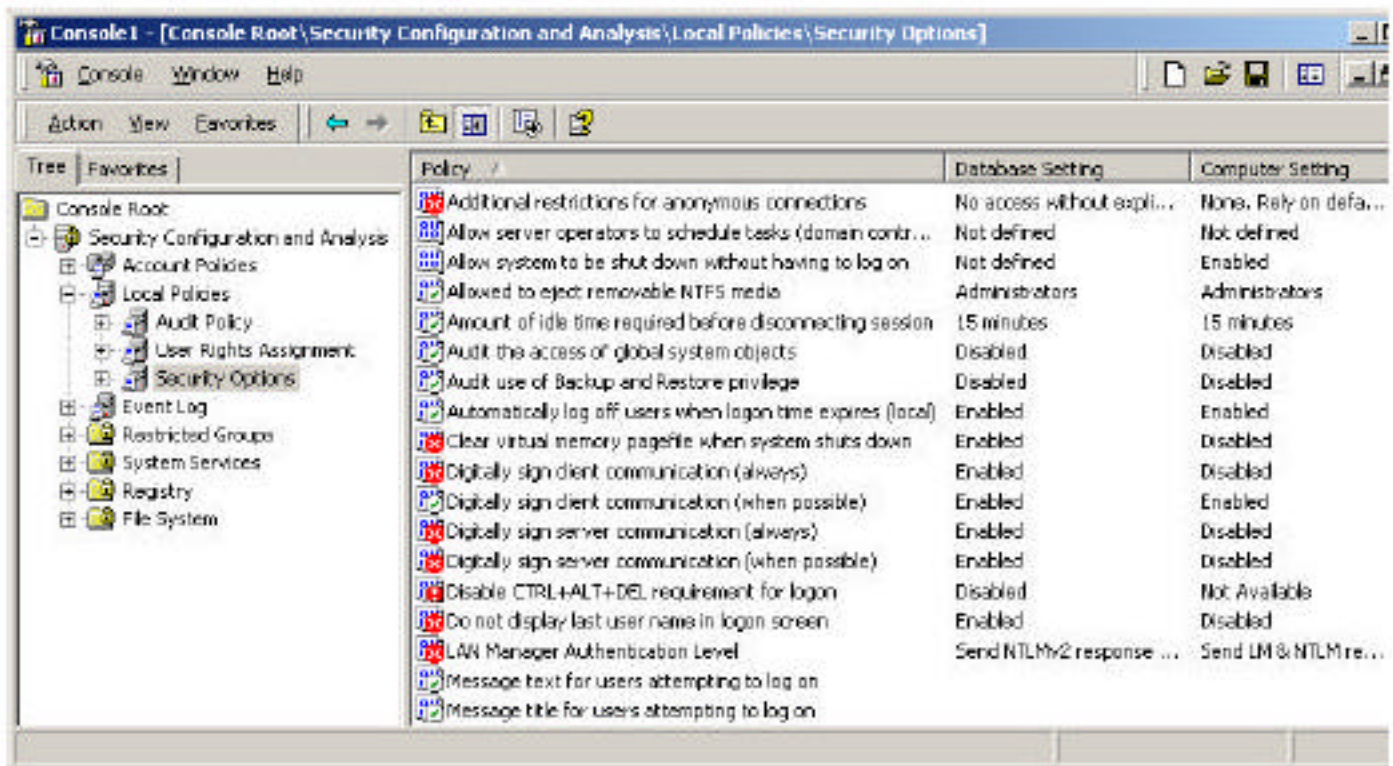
Console1 - [Console Root\Security Configuration and Analysis\Local Policies\Security Options]

Console Window Help

Action View Favorites

Tree Favorites

Console Root
Security Configuration and Analysis
Account Policies
Local Policies
Audit Policy
User Rights Assignment
Security Options
Event Log
Restricted Groups
System Services
Registry
File System

| Policy | Database Setting | Computer Setting |
|---|---|---|
| Additional restrictions for anonymous connections | No access without expli... | None. Rely on defa... |
| Allow server operators to schedule tasks (domain contr... | Not defined | Not defined |
| Allow system to be shut down without having to log on | Not defined | Enabled |
| Allowed to eject removable NTFS media | Administrators | Administrators |
| Amount of idle time required before disconnecting session | 15 minutes | 15 minutes |
| Audit the access of global system objects | Disabled | Disabled |
| Audit use of Backup and Restore privilege | Disabled | Disabled |
| Automatically log off users when logon time expires (local) | Enabled | Enabled |
| Clear virtual memory pagefile when system shuts down | Enabled | Disabled |
| Digitally sign client communication (always) | Enabled | Disabled |
| Digitally sign client communication (when possible) | Enabled | Enabled |
| Digitally sign server communication (always) | Enabled | Disabled |
| Digitally sign server communication (when possible) | Enabled | Disabled |
| Disable CTRL+ALT+DEL requirement for logon | Disabled | Not Available |
| Do not display last user name in logon screen | Enabled | Disabled |
| LAN Manager Authentication Level | Send NTLMv2 response ... | Send LM & NTLM re... |
| Message text for users attempting to log on | | |
| Message title for users attempting to log on | | |